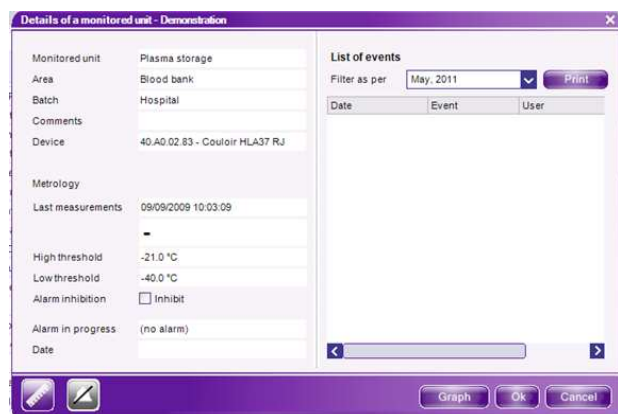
Details of a monitored unit - Demonstration

Monitored unit | Plasma storage
Area | Blood bank
Batch | Hospital
Comments |
Device | 40.A0.02.83 - Couloir HLA37 RJ

Metrology

Last measurements | 09/09/2009 10:03:09
-

High threshold | -21.0 °C
Low threshold | -40.0 °C
Alarm inhibition | Inhibit

Alarm in progress | (no alarm)
Date |

List of events

Filter as per | May, 2011 | Print

| Date | Event | User |
|---|---|---|

Graph Ok Cancel